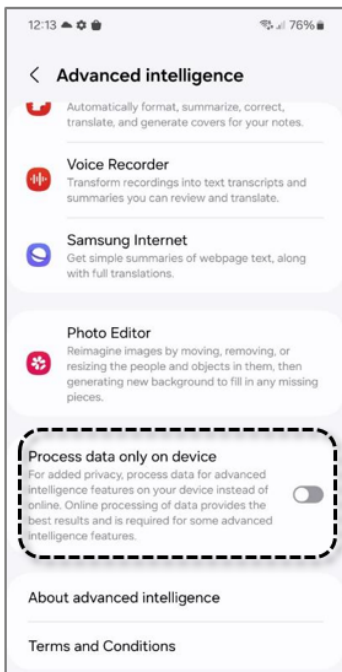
12:13 76%

< Advanced intelligence

Automatically format, summarize, correct, translate, and generate covers for your notes.

Voice Recorder
Transform recordings into text transcripts and summaries you can review and translate.

Samsung Internet
Get simple summaries of webpage text, along with full translations.

Photo Editor
Reimagine images by moving, removing, or resizing the people and objects in them, then generating new background to fill in any missing pieces.

Process data only on device
For added privacy, process data for advanced intelligence features on your device instead of online. Online processing of data provides the best results and is required for some advanced intelligence features.

About advanced intelligence

Terms and Conditions